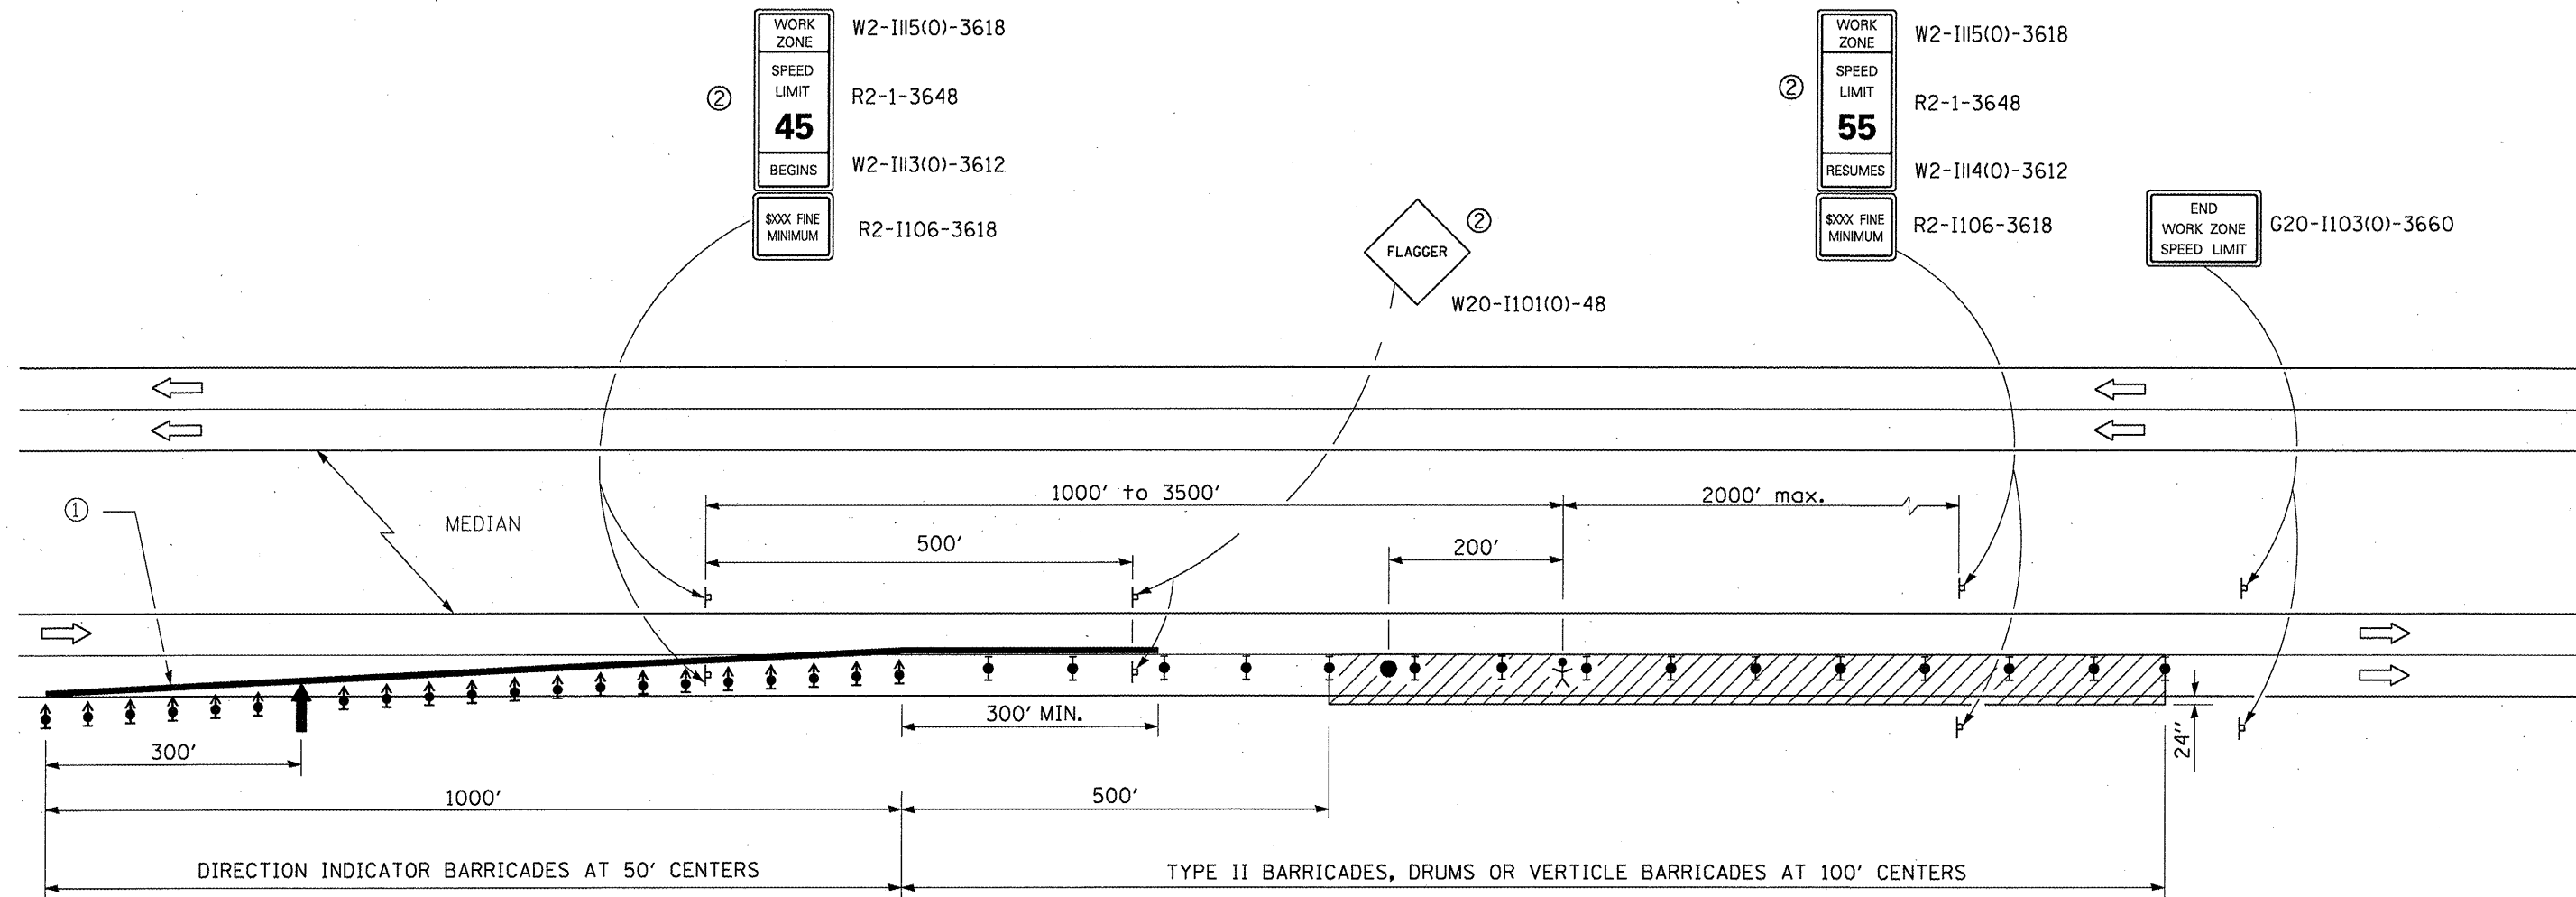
WORK ZONE
SPEED LIMIT
45
BEGINS
$XXX FINE MINIMUM

② W2-I115(0)-3618
R2-1-3648
W2-I113(0)-3612
R2-I106-3618

FLAGGER ②
W20-I101(0)-48

WORK ZONE
SPEED LIMIT
55
RESUMES
$XXX FINE MINIMUM

② W2-I115(0)-3618
R2-1-3648
W2-I114(0)-3612
R2-I106-3618

END WORK ZONE SPEED LIMIT
G20-I103(0)-3660

①
MEDIAN
1000′ to 3500′
2000′ max.
500′
200′
300′ MIN.
300′
1000′
500′
24″
DIRECTION INDICATOR BARRICADES AT 50′ CENTERS
TYPE II BARRICADES, DRUMS OR VERTICLE BARRICADES AT 100′ CENTERS